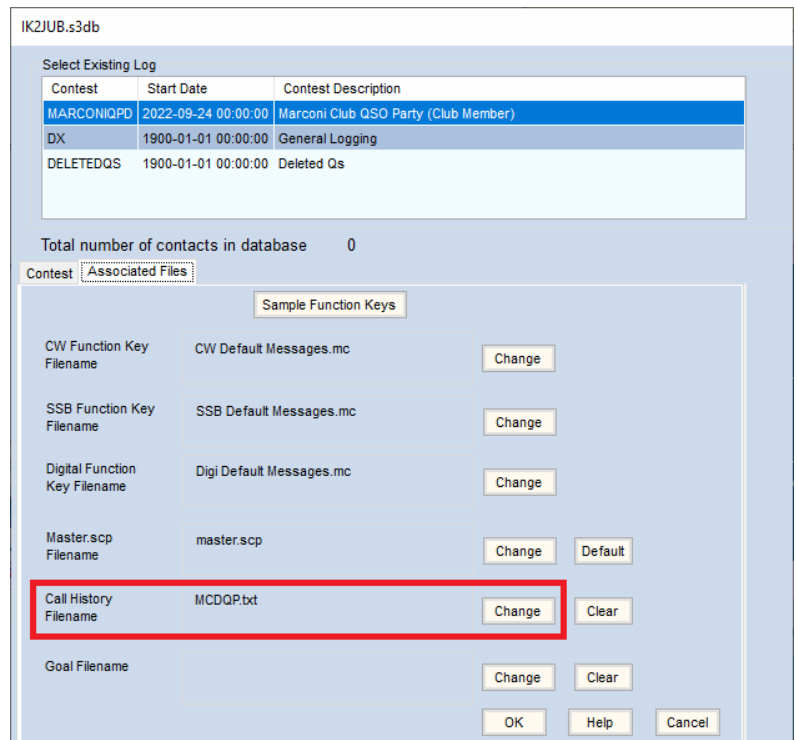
IK2JUB.s3db

Select Existing Log

| Contest | Start Date | Contest Description |
|---|---|---|
| MARCONIQPD | 2022-09-24 00:00:00 | Marconi Club QSO Party (Club Member) |
| DX | 1900-01-01 00:00:00 | General Logging |
| DELETEDQS | 1900-01-01 00:00:00 | Deleted Qs |

Total number of contacts in database 0

Contest Associated Files

Sample Function Keys

CW Function Key Filename CW Default Messages.mc Change

SSB Function Key Filename SSB Default Messages.mc Change

Digital Function Key Filename Digi Default Messages.mc Change

Master.scp Filename master.scp Change Default

Call History Filename MCDQP.txt Change Clear

Goal Filename Change Clear

OK Help Cancel